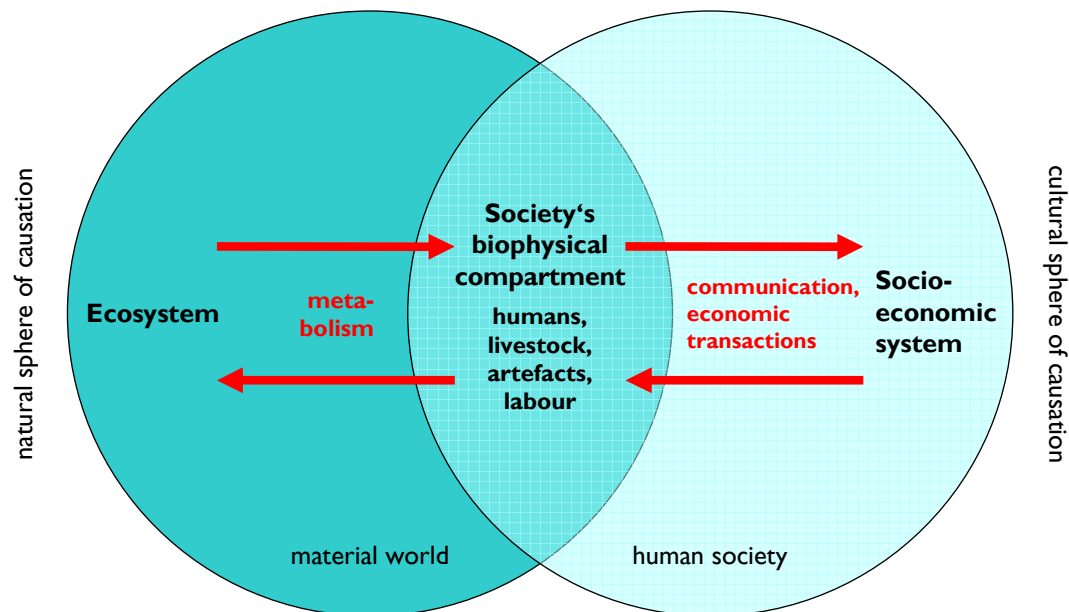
natural sphere of causation

Ecosystem

metabolism

Society‘s biophysical compartment

humans, livestock, artefacts, labour

communication, economic transactions

Socioeconomic system

cultural sphere of causation

material world

human society